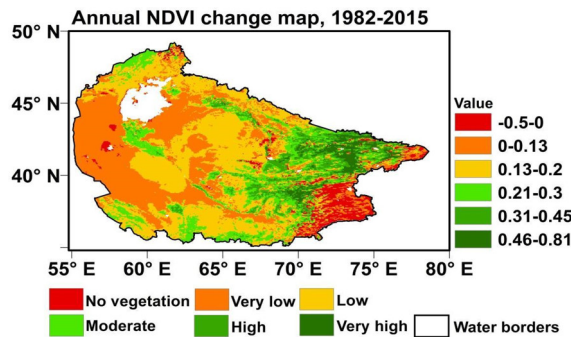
Annual NDVI change map, 1982-2015

50° N
45° N
40° N

55° E 60° E 65° E 70° E 75° E 80° E

Value
-0.5-0
0-0.13
0.13-0.2
0.21-0.3
0.31-0.45
0.46-0.81

No vegetation
Very low
Low
Moderate
High
Very high
Water borders